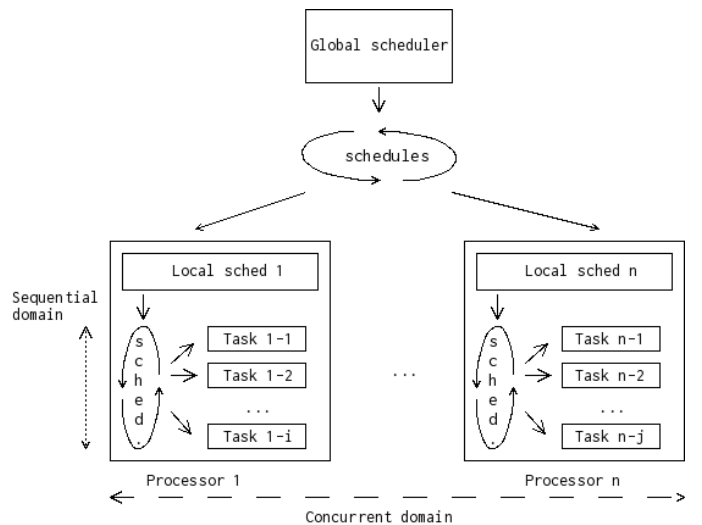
Global scheduler

schedules

Sequential domain

Local sched 1

s
c
h
e
d
.

Task 1-1

Task 1-2

...

Task 1-i

Processor 1

...

Local sched n

s
c
h
e
d
.

Task n-1

Task n-2

...

Task n-j

Processor n

Concurrent domain